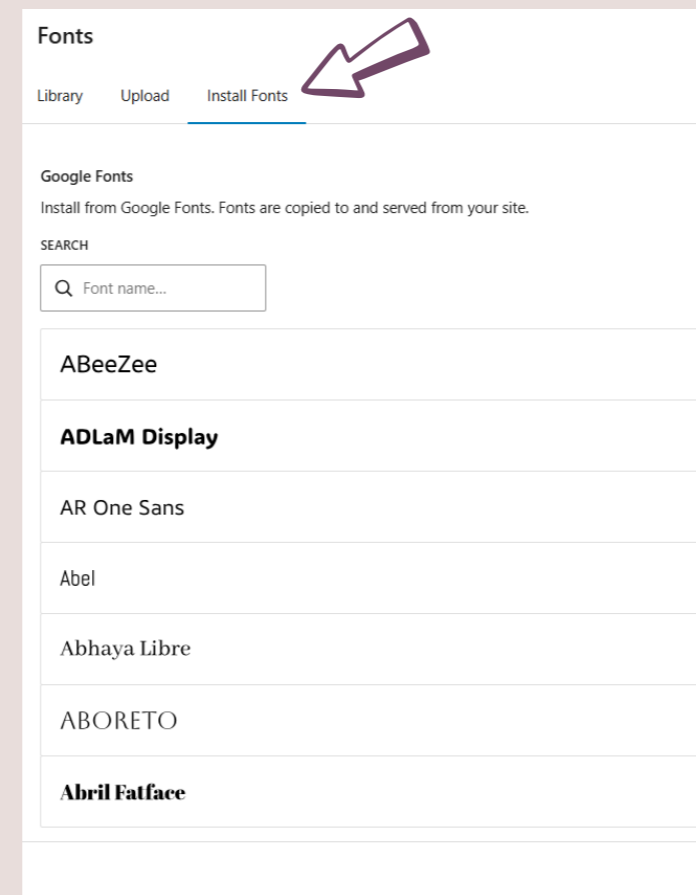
Fonts

Library Upload Install Fonts

Google Fonts

Install from Google Fonts. Fonts are copied to and served from your site.

SEARCH

Font name...

ABeeZee

ADLaM Display

AR One Sans

Abel

Abhaya Libre

ABORETO

Abril Fatface